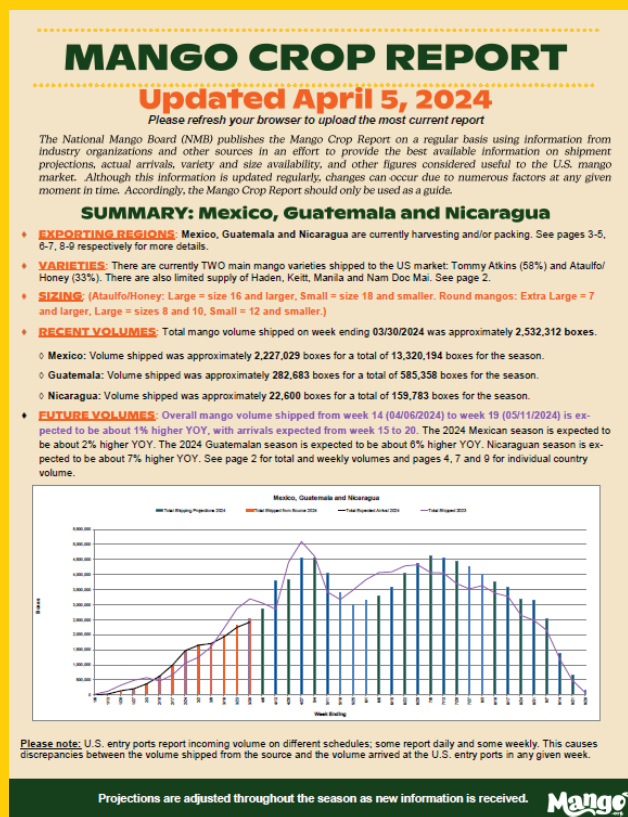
MANGO CROP REPORT

Updated April 5, 2024

Please refresh your browser to upload the most current report

The National Mango Board (NMB) publishes the Mango Crop Report on a regular basis using information from industry organizations and other sources in an effort to provide the best available information on shipment projections, actual arrivals, variety and size availability, and other figures considered useful to the U.S. mango market. Although this information is updated regularly, changes can occur due to numerous factors at any given moment in time. Accordingly, the Mango Crop Report should only be used as a guide.

SUMMARY: Mexico, Guatemala and Nicaragua

EXPORTING REGIONS: Mexico, Guatemala and Nicaragua are currently harvesting and/or packing. See pages 3-5, 6-7, 8-9 respectively for more details.

VARIETIES: There are currently TWO main mango varieties shipped to the US market: Tommy Atkins (58%) and Ataulfo/Honey (33%). There are also limited supply of Haden, Keitt, Manila and Nam Doc Mai. See page 2.

SIZING: (Ataulfo/Honey: Large = size 16 and larger, Small = size 18 and smaller. Round mangos: Extra Large = 7 and larger, Large = sizes 8 and 10, Small = 12 and smaller.)

RECENT VOLUMES: Total mango volume shipped on week ending 03/30/2024 was approximately 2,532,312 boxes.

Mexico: Volume shipped was approximately 2,227,029 boxes for a total of 13,320,194 boxes for the season.

Guatemala: Volume shipped was approximately 282,683 boxes for a total of 585,358 boxes for the season.

Nicaragua: Volume shipped was approximately 22,600 boxes for a total of 159,783 boxes for the season.

FUTURE VOLUMES: Overall mango volume shipped from week 14 (04/06/2024) to week 19 (05/11/2024) is expected to be about 1% higher YOY, with arrivals expected from week 15 to 20. The 2024 Mexican season is expected to be about 2% higher YOY. The 2024 Guatemalan season is expected to be about 6% higher YOY. Nicaraguan season is expected to be about 7% higher YOY. See page 2 for total and weekly volumes and pages 4, 7 and 9 for individual country volume.

Mexico, Guatemala and Nicaragua

Total Shipping Projections 2024 | Total Shipped from Source 2024 | Total Expected Arrival 2024 | Total Shipped 2023

5,500,000
5,000,000
4,500,000
4,000,000
3,500,000
3,000,000
2,500,000
2,000,000
1,500,000
1,000,000
500,000
0

Boxes

Week Ending

Please note: U.S. entry ports report incoming volume on different schedules; some report daily and some weekly. This causes discrepancies between the volume shipped from the source and the volume arrived at the U.S. entry ports in any given week.

Projections are adjusted throughout the season as new information is received.

Mango